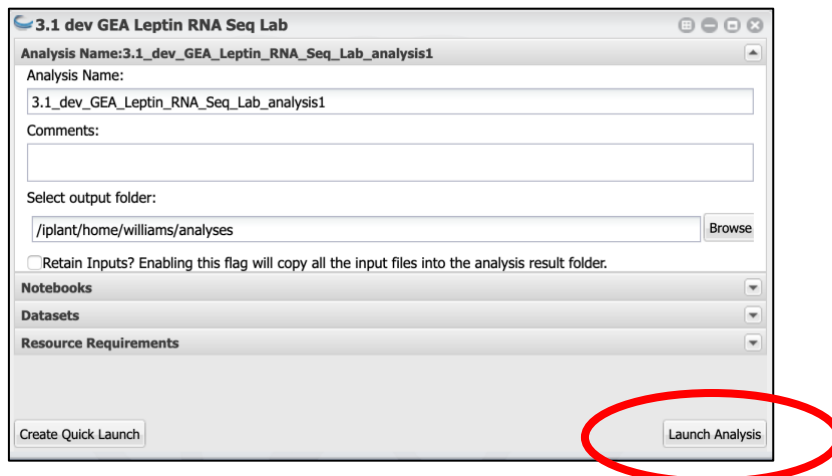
3.1 dev GEA Leptin RNA Seq Lab

Analysis Name:3.1_dev_GEA_Leptin_RNA_Seq_Lab_analysis1

Analysis Name:

3.1_dev_GEA_Leptin_RNA_Seq_Lab_analysis1

Comments:

Select output folder:

/iplant/home/williams/analyses

Browse

Retain Inputs? Enabling this flag will copy all the input files into the analysis result folder.

Notebooks

Datasets

Resource Requirements

Create Quick Launch

Launch Analysis